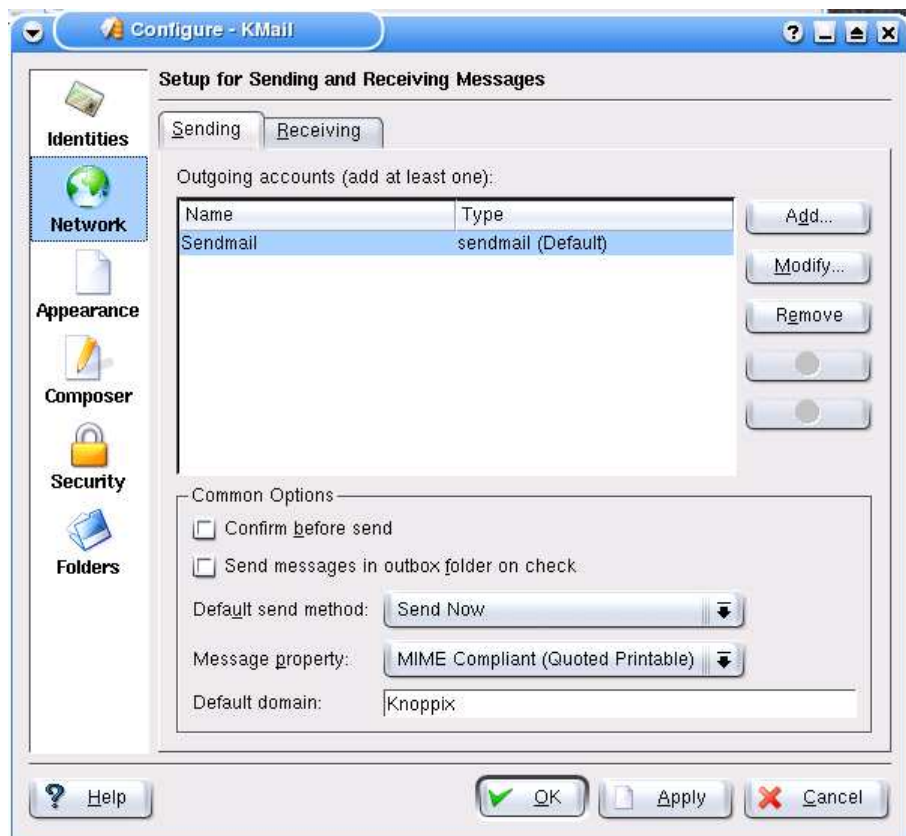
Configure - KMail

Identities
Network
Appearance
Composer
Security
Folders

Setup for Sending and Receiving Messages

Sending | Receiving

Outgoing accounts (add at least one):

| Name | Type |
|---|---|
| Sendmail | sendmail (Default) |

Add...
Modify...
Remove

Common Options
Confirm before send
Send messages in outbox folder on check
Default send method: Send Now
Message property: MIME Compliant (Quoted Printable)
Default domain: Knoppix

Help
OK
Apply
Cancel